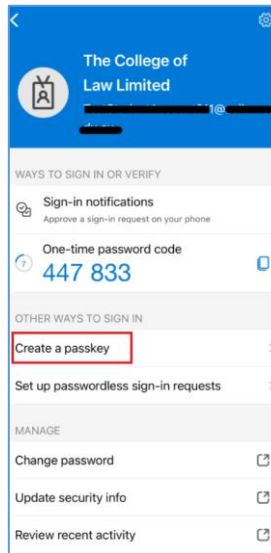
The College of Law Limited

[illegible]1@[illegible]

WAYS TO SIGN IN OR VERIFY

Sign-in notifications
Approve a sign-in request on your phone

One-time password code
7
447 833

OTHER WAYS TO SIGN IN

Create a passkey

Set up passwordless sign-in requests

MANAGE

Change password

Update security info

Review recent activity